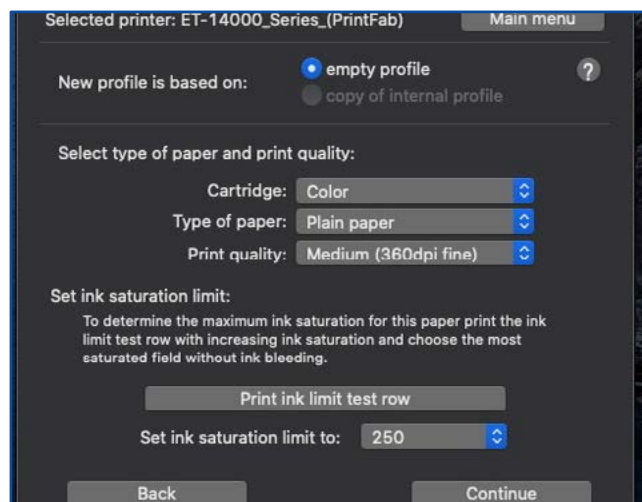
Selected printer: ET-14000_Series_(PrintFab)

Main menu

New profile is based on:

empty profile

copy of internal profile

?

Select type of paper and print quality:

Cartridge: Color

Type of paper: Plain paper

Print quality: Medium (360dpi fine)

Set ink saturation limit:

To determine the maximum ink saturation for this paper print the ink limit test row with increasing ink saturation and choose the most saturated field without ink bleeding.

Print ink limit test row

Set ink saturation limit to: 250

Back

Continue